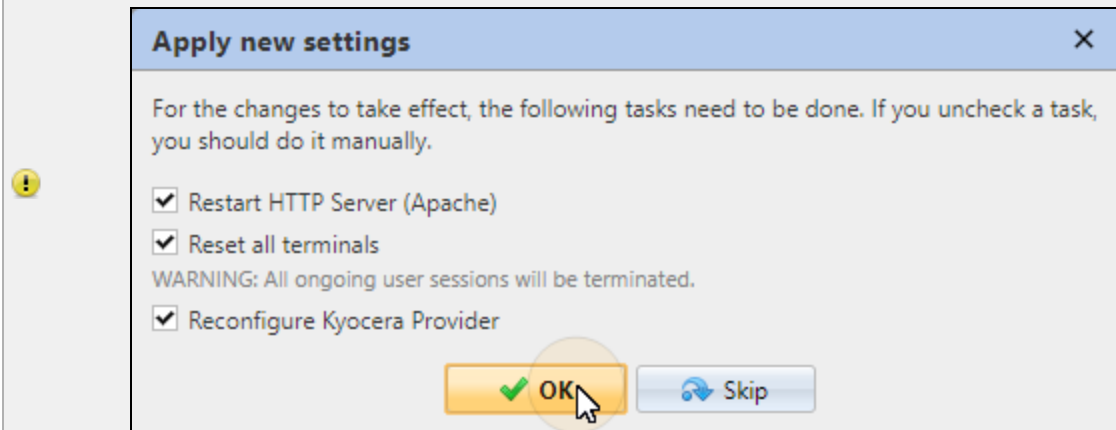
Apply new settings

×

For the changes to take effect, the following tasks need to be done. If you uncheck a task, you should do it manually.

Restart HTTP Server (Apache)

Reset all terminals

WARNING: All ongoing user sessions will be terminated.

Reconfigure Kyocera Provider

OK

Skip